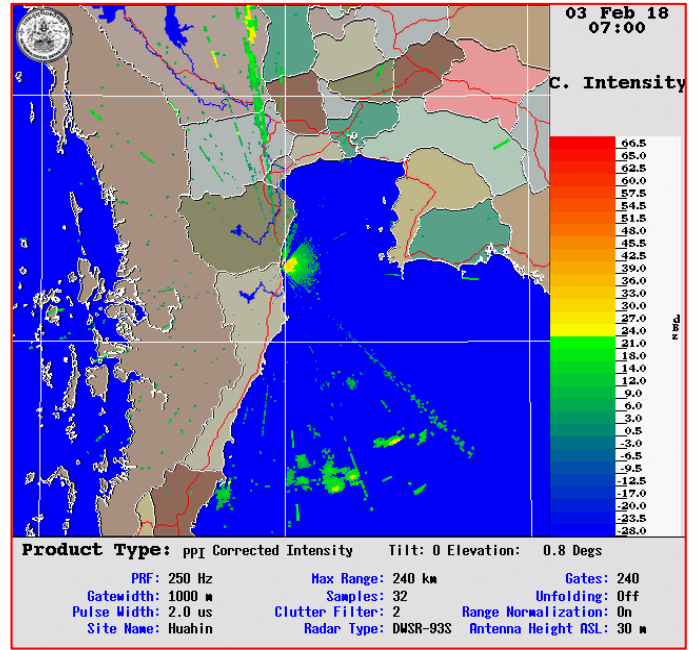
03 Feb 18
07:00

C. Intensity

66.5
65.0
62.5
60.0
57.5
54.5
51.5
48.0
45.5
42.5
39.0
36.0
33.0
30.0
27.0
24.0
21.0
18.0
14.0
12.0
9.0
6.0
3.0
0.5
-3.0
-6.5
-9.5
-12.5
-17.0
-20.0
-23.5
-28.0

dBz

Product Type: PPI Corrected Intensity Tilt: 0 Elevation: 0.8 Degs

PRF: 250 Hz
Gatewidth: 1000 m
Pulse Width: 2.0 us
Site Name: Huahin

Max Range: 240 km
Samples: 32
Clutter Filter: 2
Radar Type: DWSR-93S

Gates: 240
Unfolding: Off
Range Normalization: On
Antenna Height ASL: 30 m